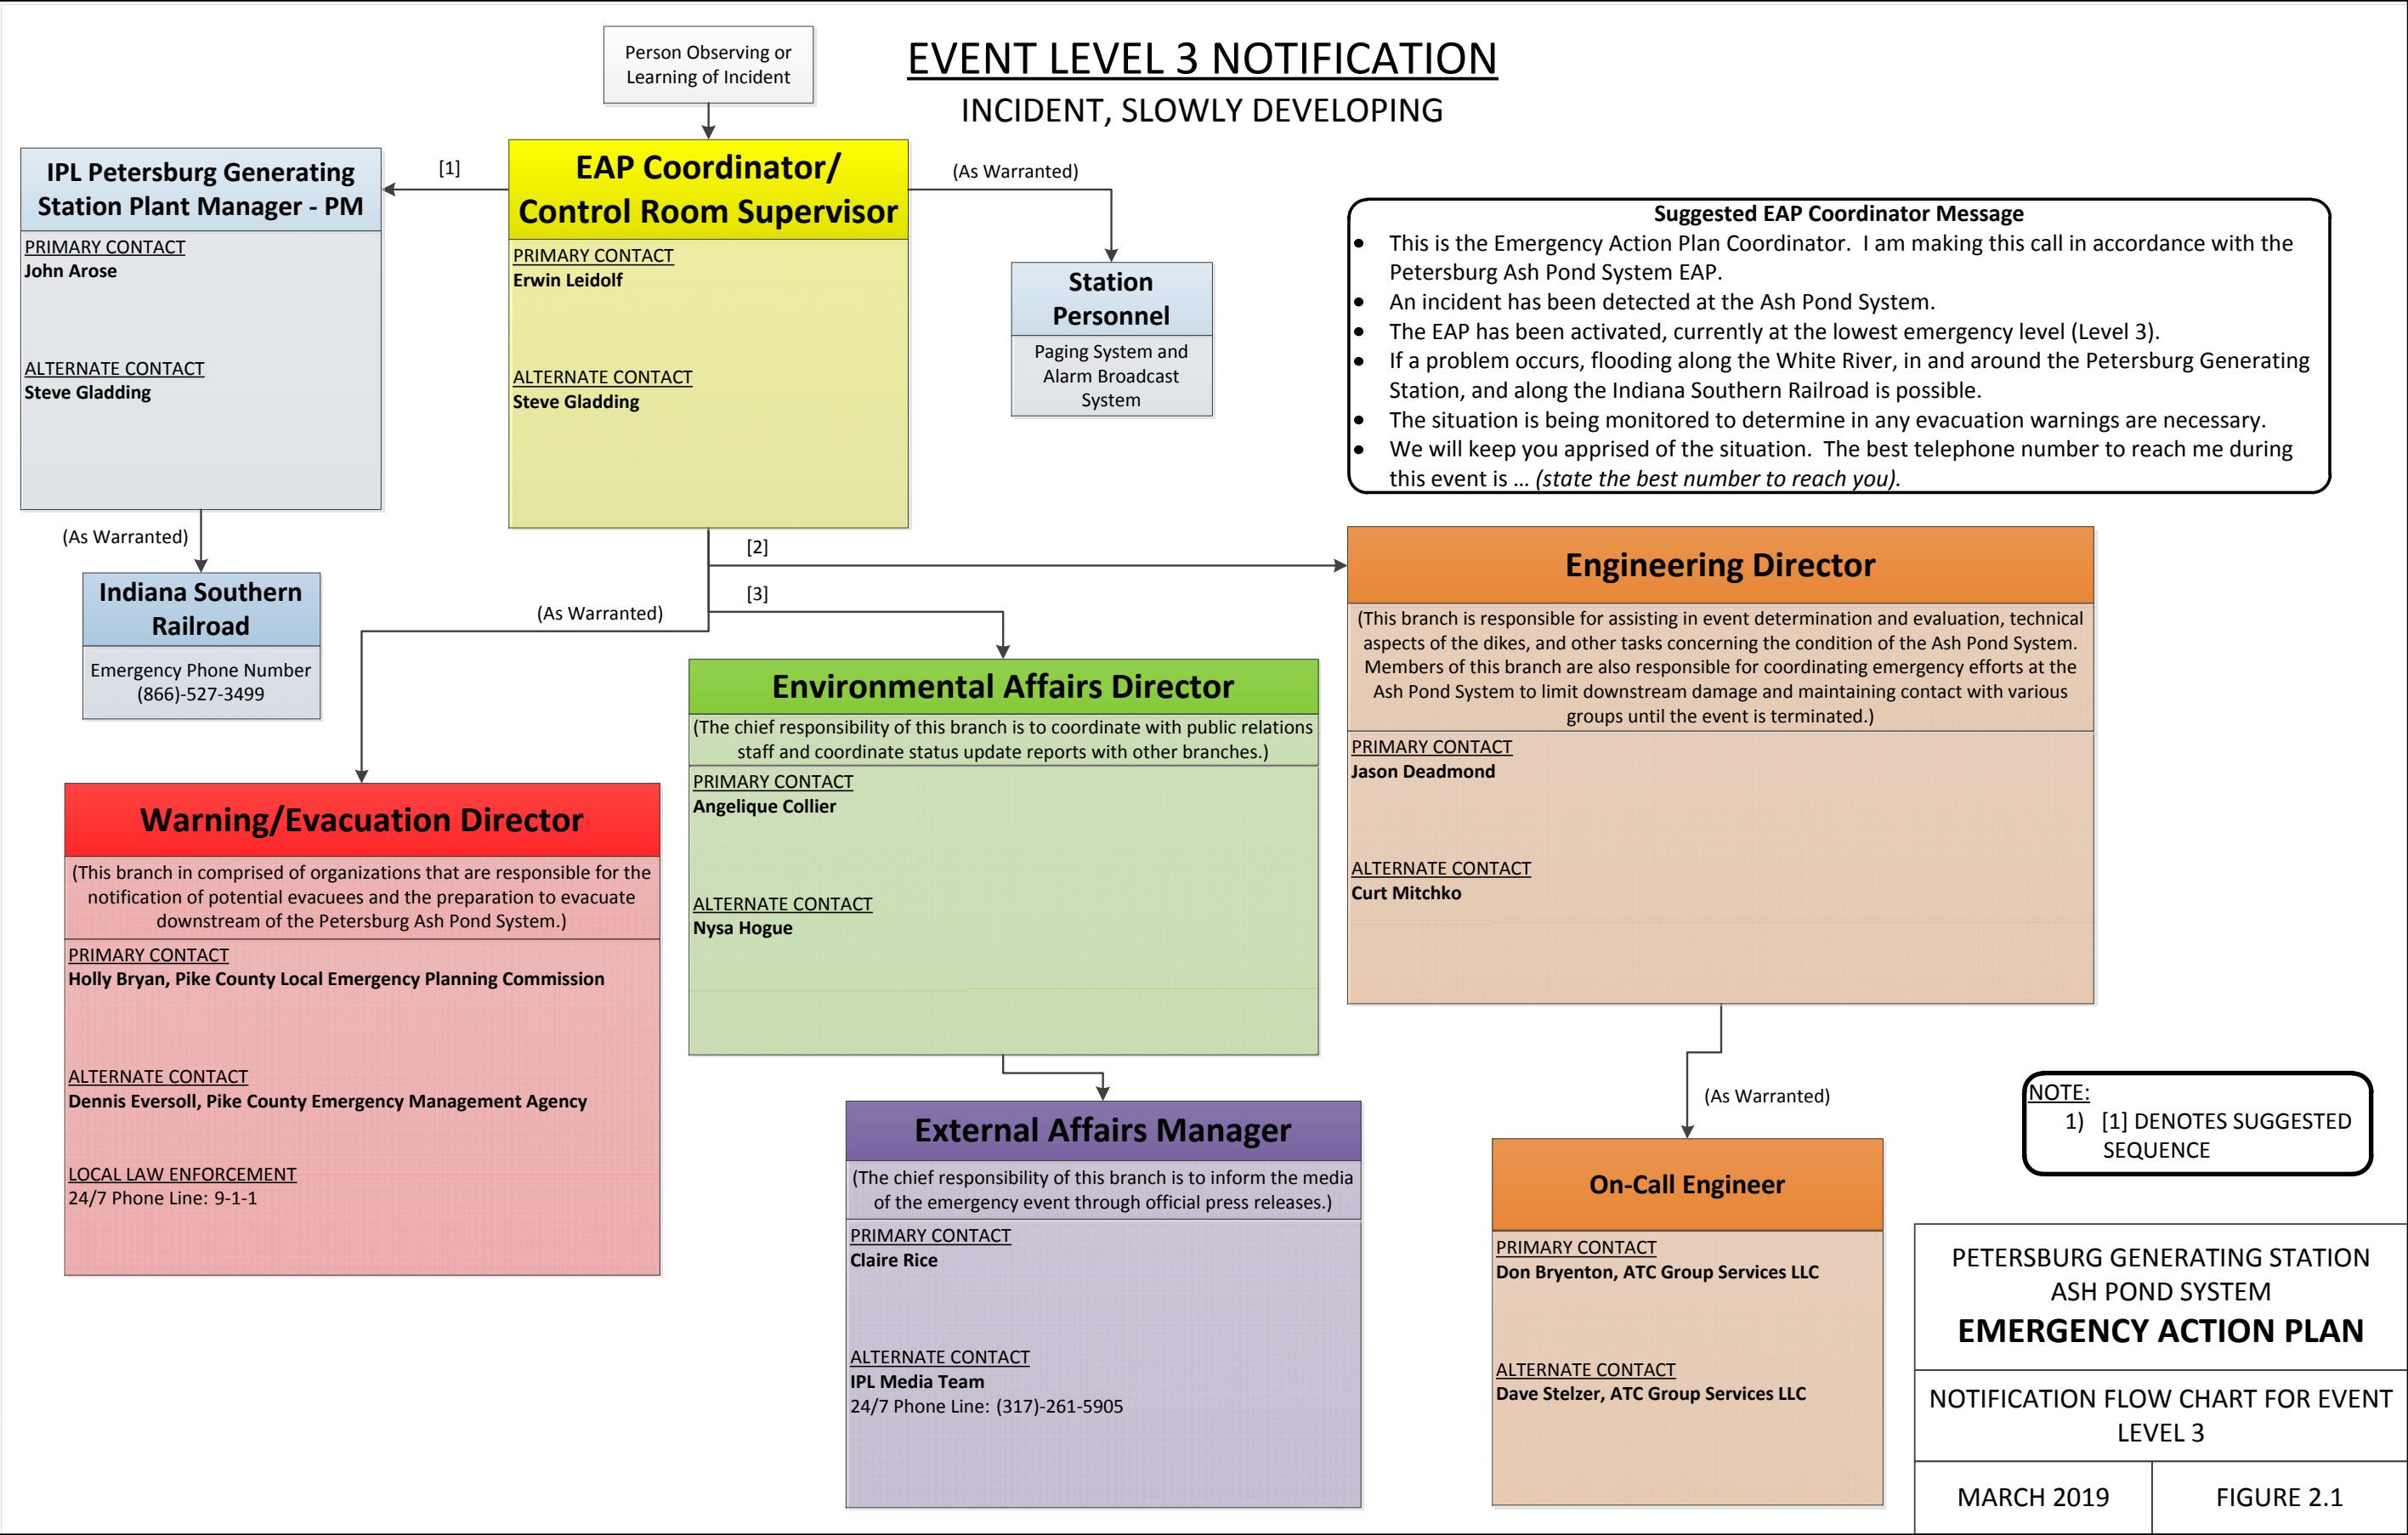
EVENT LEVEL 3 NOTIFICATION
INCIDENT, SLOWLY DEVELOPING

Person Observing or Learning of Incident

IPL Petersburg Generating Station Plant Manager - PM
PRIMARY CONTACT
John Arose
ALTERNATE CONTACT
Steve Gladding

[1]

EAP Coordinator/ Control Room Supervisor
PRIMARY CONTACT
Erwin Leidolf
ALTERNATE CONTACT
Steve Gladding

(As Warranted)

Station Personnel
Paging System and Alarm Broadcast System

Suggested EAP Coordinator Message
- This is the Emergency Action Plan Coordinator. I am making this call in accordance with the Petersburg Ash Pond System EAP.
- An incident has been detected at the Ash Pond System.
- The EAP has been activated, currently at the lowest emergency level (Level 3).
- If a problem occurs, flooding along the White River, in and around the Petersburg Generating Station, and along the Indiana Southern Railroad is possible.
- The situation is being monitored to determine in any evacuation warnings are necessary.
- We will keep you apprised of the situation. The best telephone number to reach me during this event is … (state the best number to reach you).

(As Warranted)

Indiana Southern Railroad
Emergency Phone Number (866)-527-3499

[2]
[3]
(As Warranted)

Engineering Director
(This branch is responsible for assisting in event determination and evaluation, technical aspects of the dikes, and other tasks concerning the condition of the Ash Pond System. Members of this branch are also responsible for coordinating emergency efforts at the Ash Pond System to limit downstream damage and maintaining contact with various groups until the event is terminated.)
PRIMARY CONTACT
Jason Deadmond
ALTERNATE CONTACT
Curt Mitchko

Environmental Affairs Director
(The chief responsibility of this branch is to coordinate with public relations staff and coordinate status update reports with other branches.)
PRIMARY CONTACT
Angelique Collier
ALTERNATE CONTACT
Nysa Hogue

Warning/Evacuation Director
(This branch in comprised of organizations that are responsible for the notification of potential evacuees and the preparation to evacuate downstream of the Petersburg Ash Pond System.)
PRIMARY CONTACT
Holly Bryan, Pike County Local Emergency Planning Commission
ALTERNATE CONTACT
Dennis Eversoll, Pike County Emergency Management Agency
LOCAL LAW ENFORCEMENT
24/7 Phone Line: 9-1-1

(As Warranted)

External Affairs Manager
(The chief responsibility of this branch is to inform the media of the emergency event through official press releases.)
PRIMARY CONTACT
Claire Rice
ALTERNATE CONTACT
IPL Media Team
24/7 Phone Line: (317)-261-5905

On-Call Engineer
PRIMARY CONTACT
Don Bryenton, ATC Group Services LLC
ALTERNATE CONTACT
Dave Stelzer, ATC Group Services LLC

NOTE:
1) [1] DENOTES SUGGESTED SEQUENCE

PETERSBURG GENERATING STATION ASH POND SYSTEM
EMERGENCY ACTION PLAN
NOTIFICATION FLOW CHART FOR EVENT LEVEL 3
MARCH 2019
FIGURE 2.1